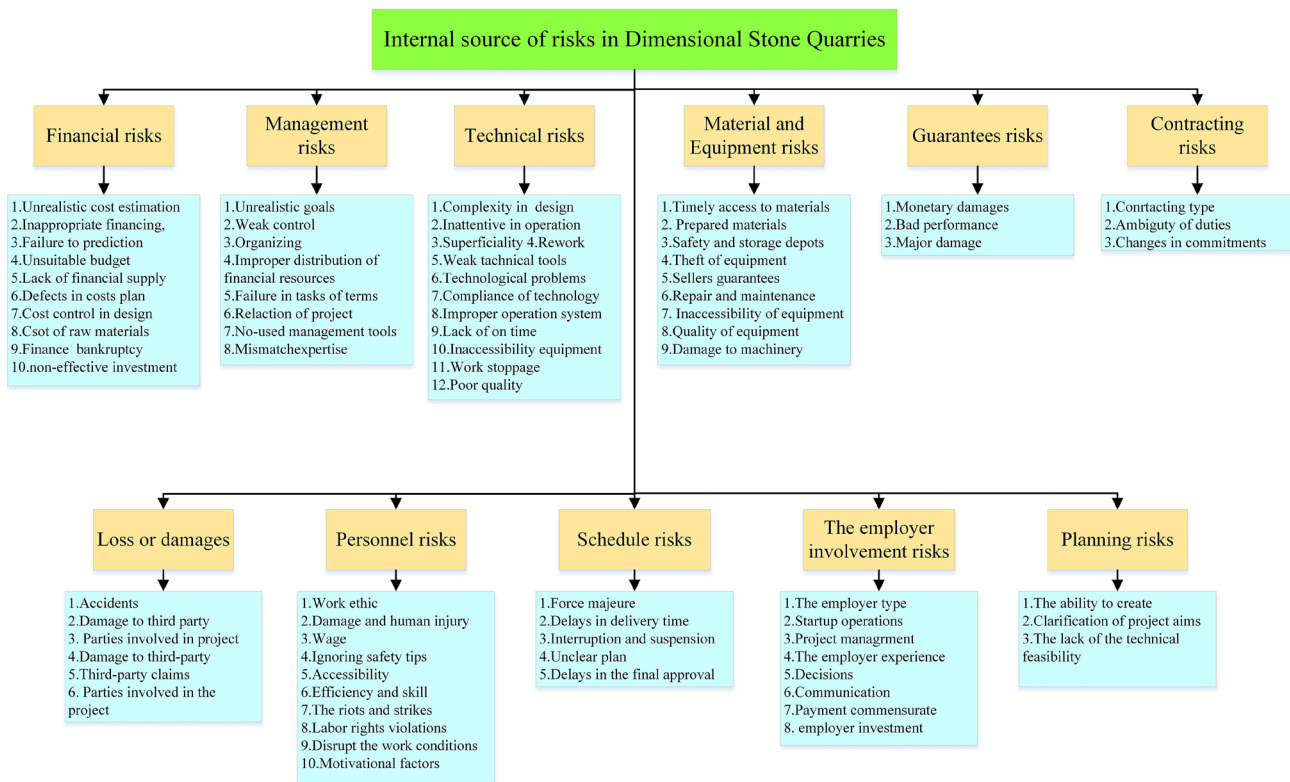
Internal source of risks in Dimensional Stone Quarries

Financial risks

1.Unrealistic cost estimation
2.Inappropriate financing,
3.Failure to prediction
4.Unsuitable budget
5.Lack of financial supply
6.Defects in costs plan
7.Cost control in design
8.Csot of raw materials
9.Finance bankruptcy
10.non-effective investment

Management risks

1.Unrealistic goals
2.Weak control
3.Organizing
4.Improper distribution of financial resources
5.Failure in tasks of terms
6.Relaction of project
7.No-used management tools
8.Mismatchexpertise

Technical risks

1.Complexity in design
2.Inattentive in operation
3.Superficiality 4.Rework
5.Weak tachnical tools
6.Technological problems
7.Compliance of technology
8.Improper operation system
9.Lack of on time
10.Inaccessibility equipment
11.Work stoppage
12.Poor quality

Material and Equipment risks

1.Timely access to materials
2. Prepared materials
3.Safety and storage depots
4.Theft of equipment
5.Sellers guarantees
6.Repair and maintenance
7. Inaccessibility of equipment
8.Quality of equipment
9.Damage to machinery

Guarantees risks

1.Monetary damages
2.Bad performance
3.Major damage

Contracting risks

1.Conrtacting type
2.Ambiguty of duties
3.Changes in commitments

Loss or damages

1.Accidents
2.Damage to third party
3. Parties involved in project
4.Damage to third-party
5.Third-party claims
6. Parties involved in the project

Personnel risks

1.Work ethic
2.Damage and human injury
3.Wage
4.Ignoring safety tips
5.Accessibility
6.Efficiency and skill
7.The riots and strikes
8.Labor rights violations
9.Disrupt the work conditions
10.Motivational factors

Schedule risks

1.Force majeure
2.Delays in delivery time
3.Interruption and suspension
4.Unclear plan
5.Delays in the final approval

The employer involvement risks

1.The employer type
2.Startup operations
3.Project managrment
4.The employer experience
5.Decisions
6.Communication
7.Payment commensurate
8. employer investment

Planning risks

1.The ability to create
2.Clarification of project aims
3.The lack of the technical feasibility